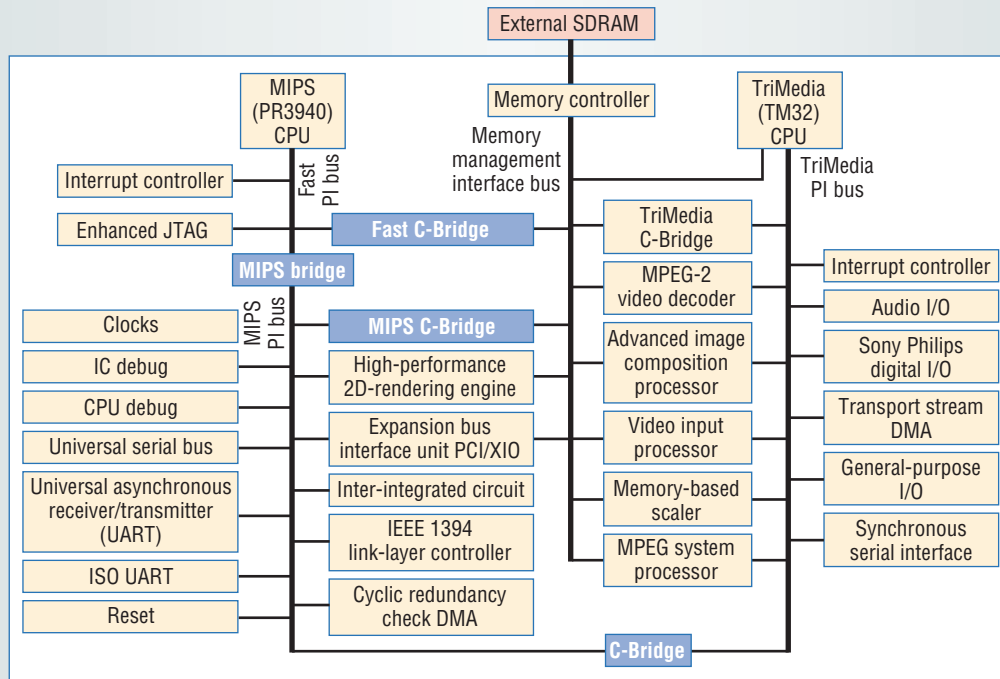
External SDRAM

MIPS (PR3940) CPU

Memory controller

TriMedia (TM32) CPU

Memory management interface bus

Fast PI bus

TriMedia PI bus

Interrupt controller

Enhanced JTAG

Fast C-Bridge

TriMedia C-Bridge

MIPS bridge

Interrupt controller

MPEG-2 video decoder

Audio I/O

MIPS PI bus

Clocks

MIPS C-Bridge

Advanced image composition processor

Sony Philips digital I/O

IC debug

High-performance 2D-rendering engine

CPU debug

Transport stream DMA

Universal serial bus

Expansion bus interface unit PCI/XIO

Video input processor

General-purpose I/O

Universal asynchronous receiver/transmitter (UART)

Inter-integrated circuit

Memory-based scaler

IEEE 1394 link-layer controller

Synchronous serial interface

MPEG system processor

ISO UART

Reset

Cyclic redundancy check DMA

C-Bridge